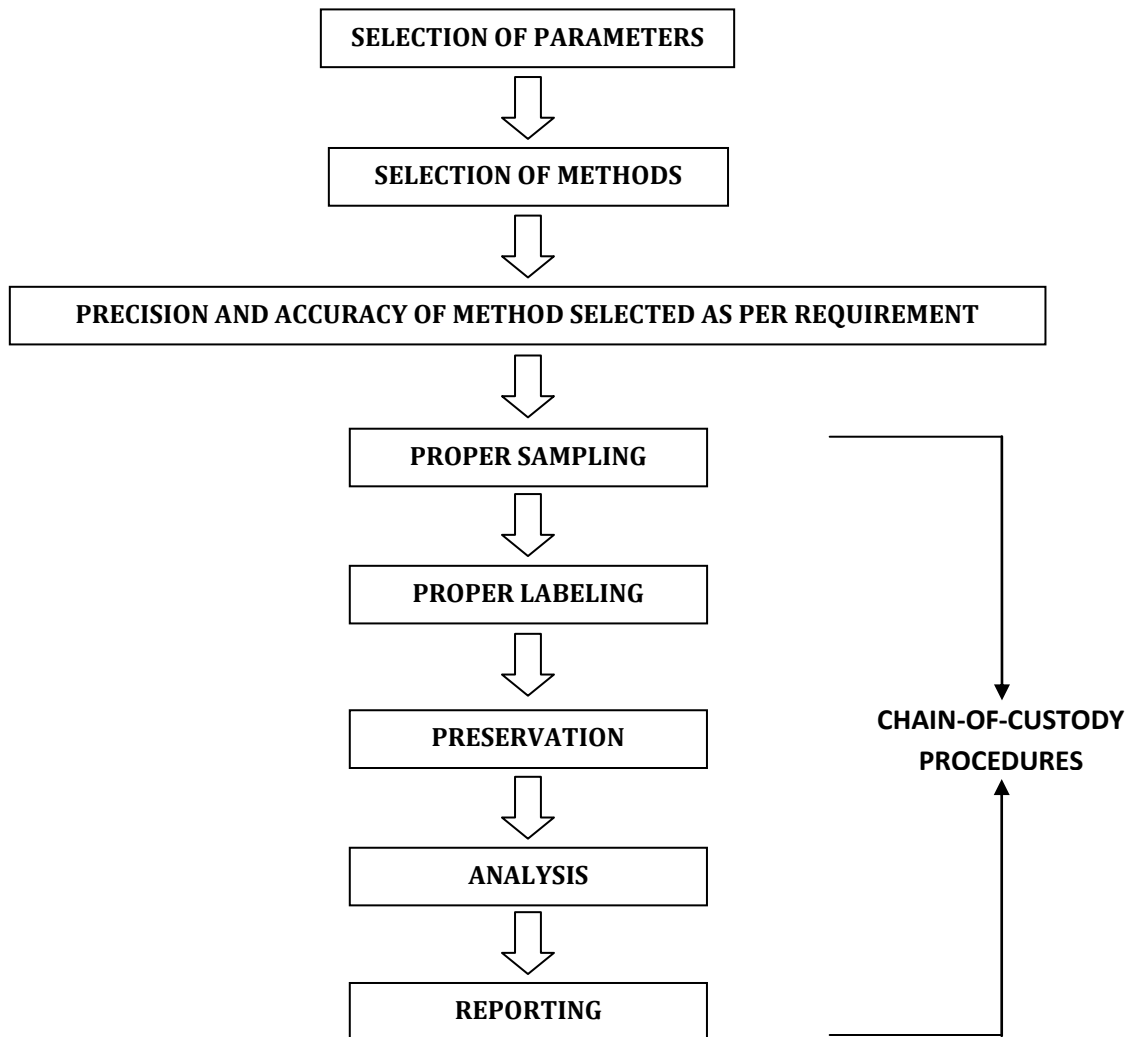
SELECTION OF PARAMETERS

SELECTION OF METHODS

PRECISION AND ACCURACY OF METHOD SELECTED AS PER REQUIREMENT

PROPER SAMPLING

PROPER LABELING

PRESERVATION

ANALYSIS

REPORTING

CHAIN-OF-CUSTODY PROCEDURES